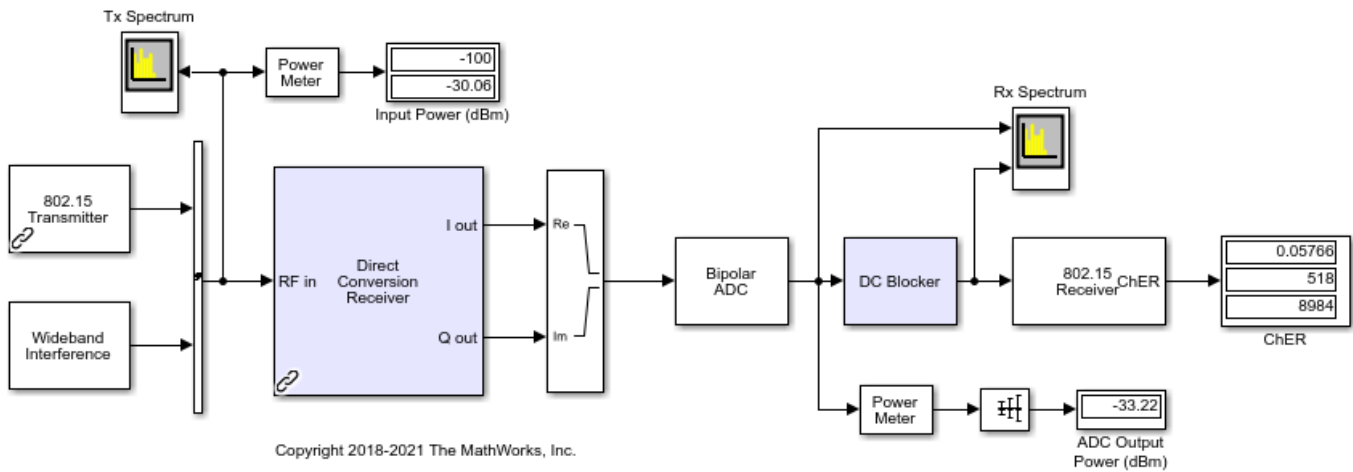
Tx Spectrum

Power Meter

-100
-30.06
Input Power (dBm)

Rx Spectrum

802.15 Transmitter

Wideband Interference

RF in

Direct Conversion Receiver

I out

Q out

Re

Im

Bipolar ADC

DC Blocker

802.15 Receiver ChER

0.05766
518
8984
ChER

Power Meter

-33.22
ADC Output Power (dBm)

Copyright 2018-2021 The MathWorks, Inc.